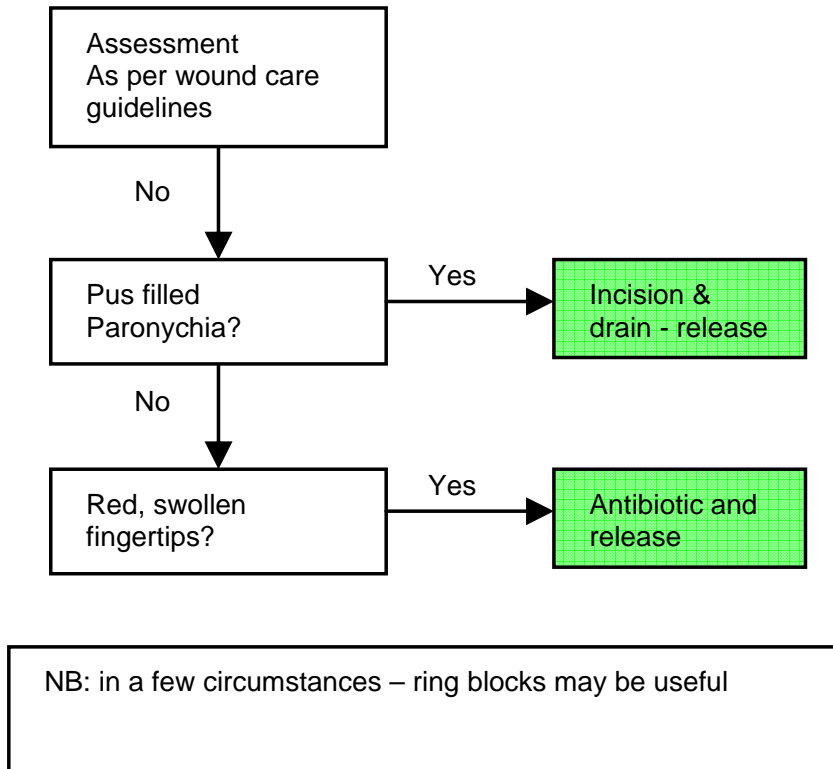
Assessment
As per wound care guidelines

No

Pus filled Paronychia?

Yes

Incision & drain - release

No

Red, swollen fingertips?

Yes

Antibiotic and release

NB: in a few circumstances – ring blocks may be useful